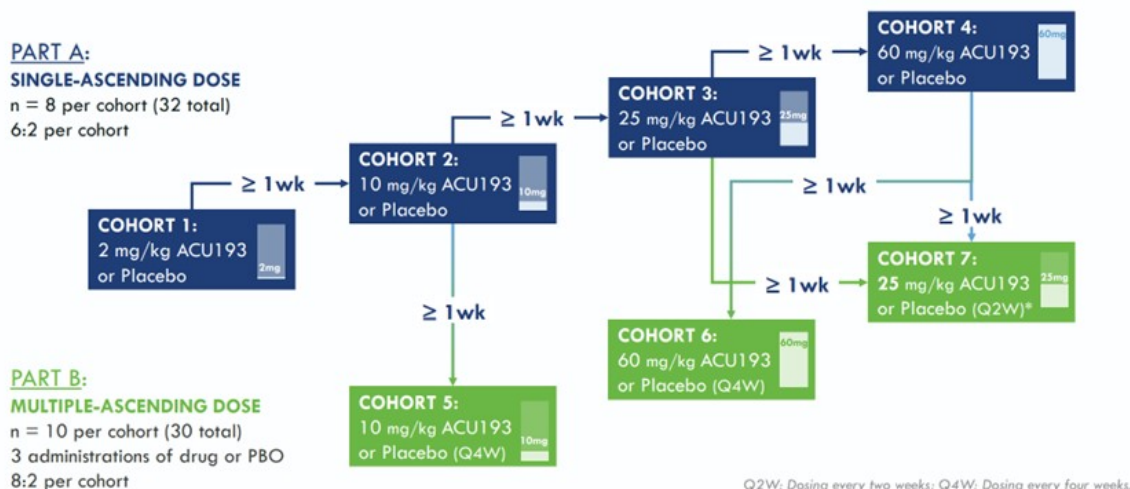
PART A:
SINGLE-ASCENDING DOSE
n = 8 per cohort (32 total)
6:2 per cohort

COHORT 1:
2 mg/kg ACU193
or Placebo
2mg

≥ 1wk

COHORT 2:
10 mg/kg ACU193
or Placebo
10mg

≥ 1wk

COHORT 3:
25 mg/kg ACU193
or Placebo
25mg

≥ 1wk

COHORT 4:
60 mg/kg ACU193
or Placebo
60mg

≥ 1wk

≥ 1wk

≥ 1wk

COHORT 7:
25 mg/kg ACU193
or Placebo (Q2W)*
25mg

≥ 1wk

COHORT 6:
60 mg/kg ACU193
or Placebo (Q4W)
60mg

PART B:
MULTIPLE-ASCENDING DOSE
n = 10 per cohort (30 total)
3 administrations of drug or PBO
8:2 per cohort

COHORT 5:
10 mg/kg ACU193
or Placebo (Q4W)
10mg

Q2W: Dosing every two weeks; Q4W: Dosing every four weeks